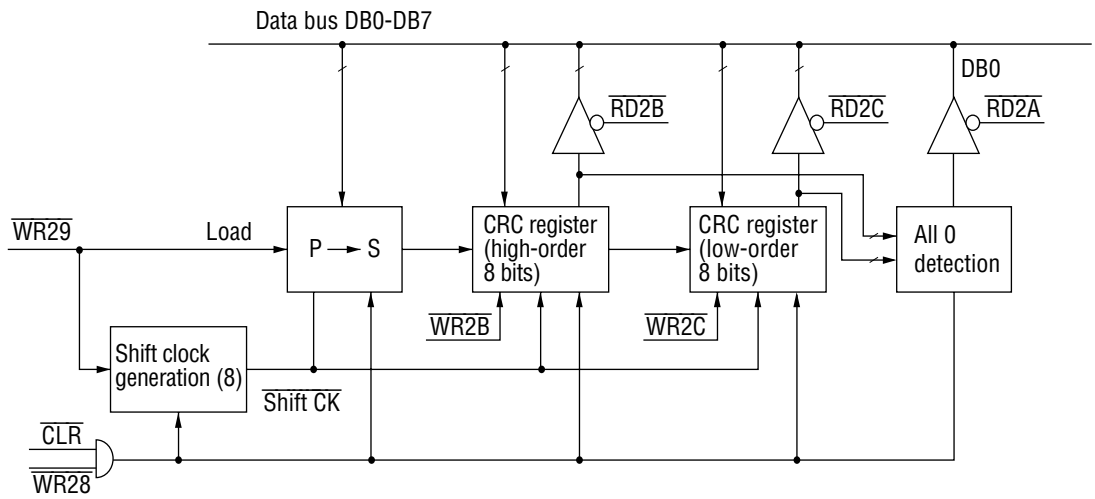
Data bus DB0-DB7

DB0

$\overline{RD2B}$

$\overline{RD2C}$

$\overline{RD2A}$

$\overline{WR29}$

Load

P → S

CRC register (high-order 8 bits)

CRC register (low-order 8 bits)

All 0 detection

$\overline{WR2B}$

$\overline{WR2C}$

Shift clock generation (8)

$\overline{\text{Shift CK}}$

$\overline{CLR}$

$\overline{WR28}$